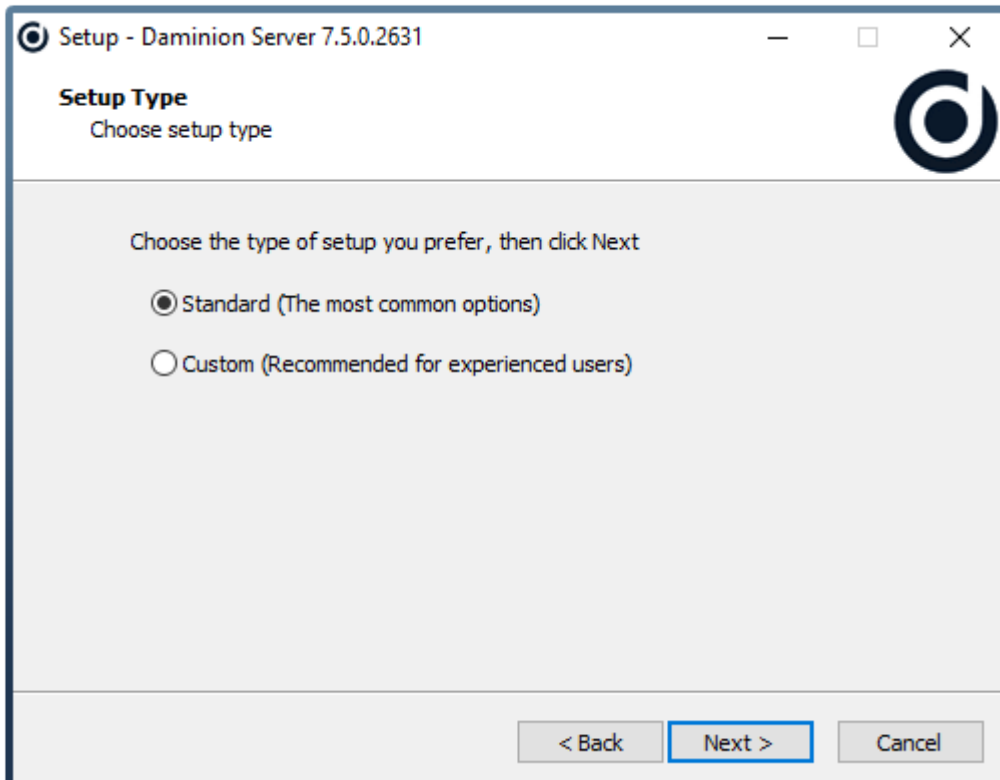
Setup - Daminion Server 7.5.0.2631

Setup Type
Choose setup type

Choose the type of setup you prefer, then click Next

Standard (The most common options)

Custom (Recommended for experienced users)

< Back
Next >
Cancel